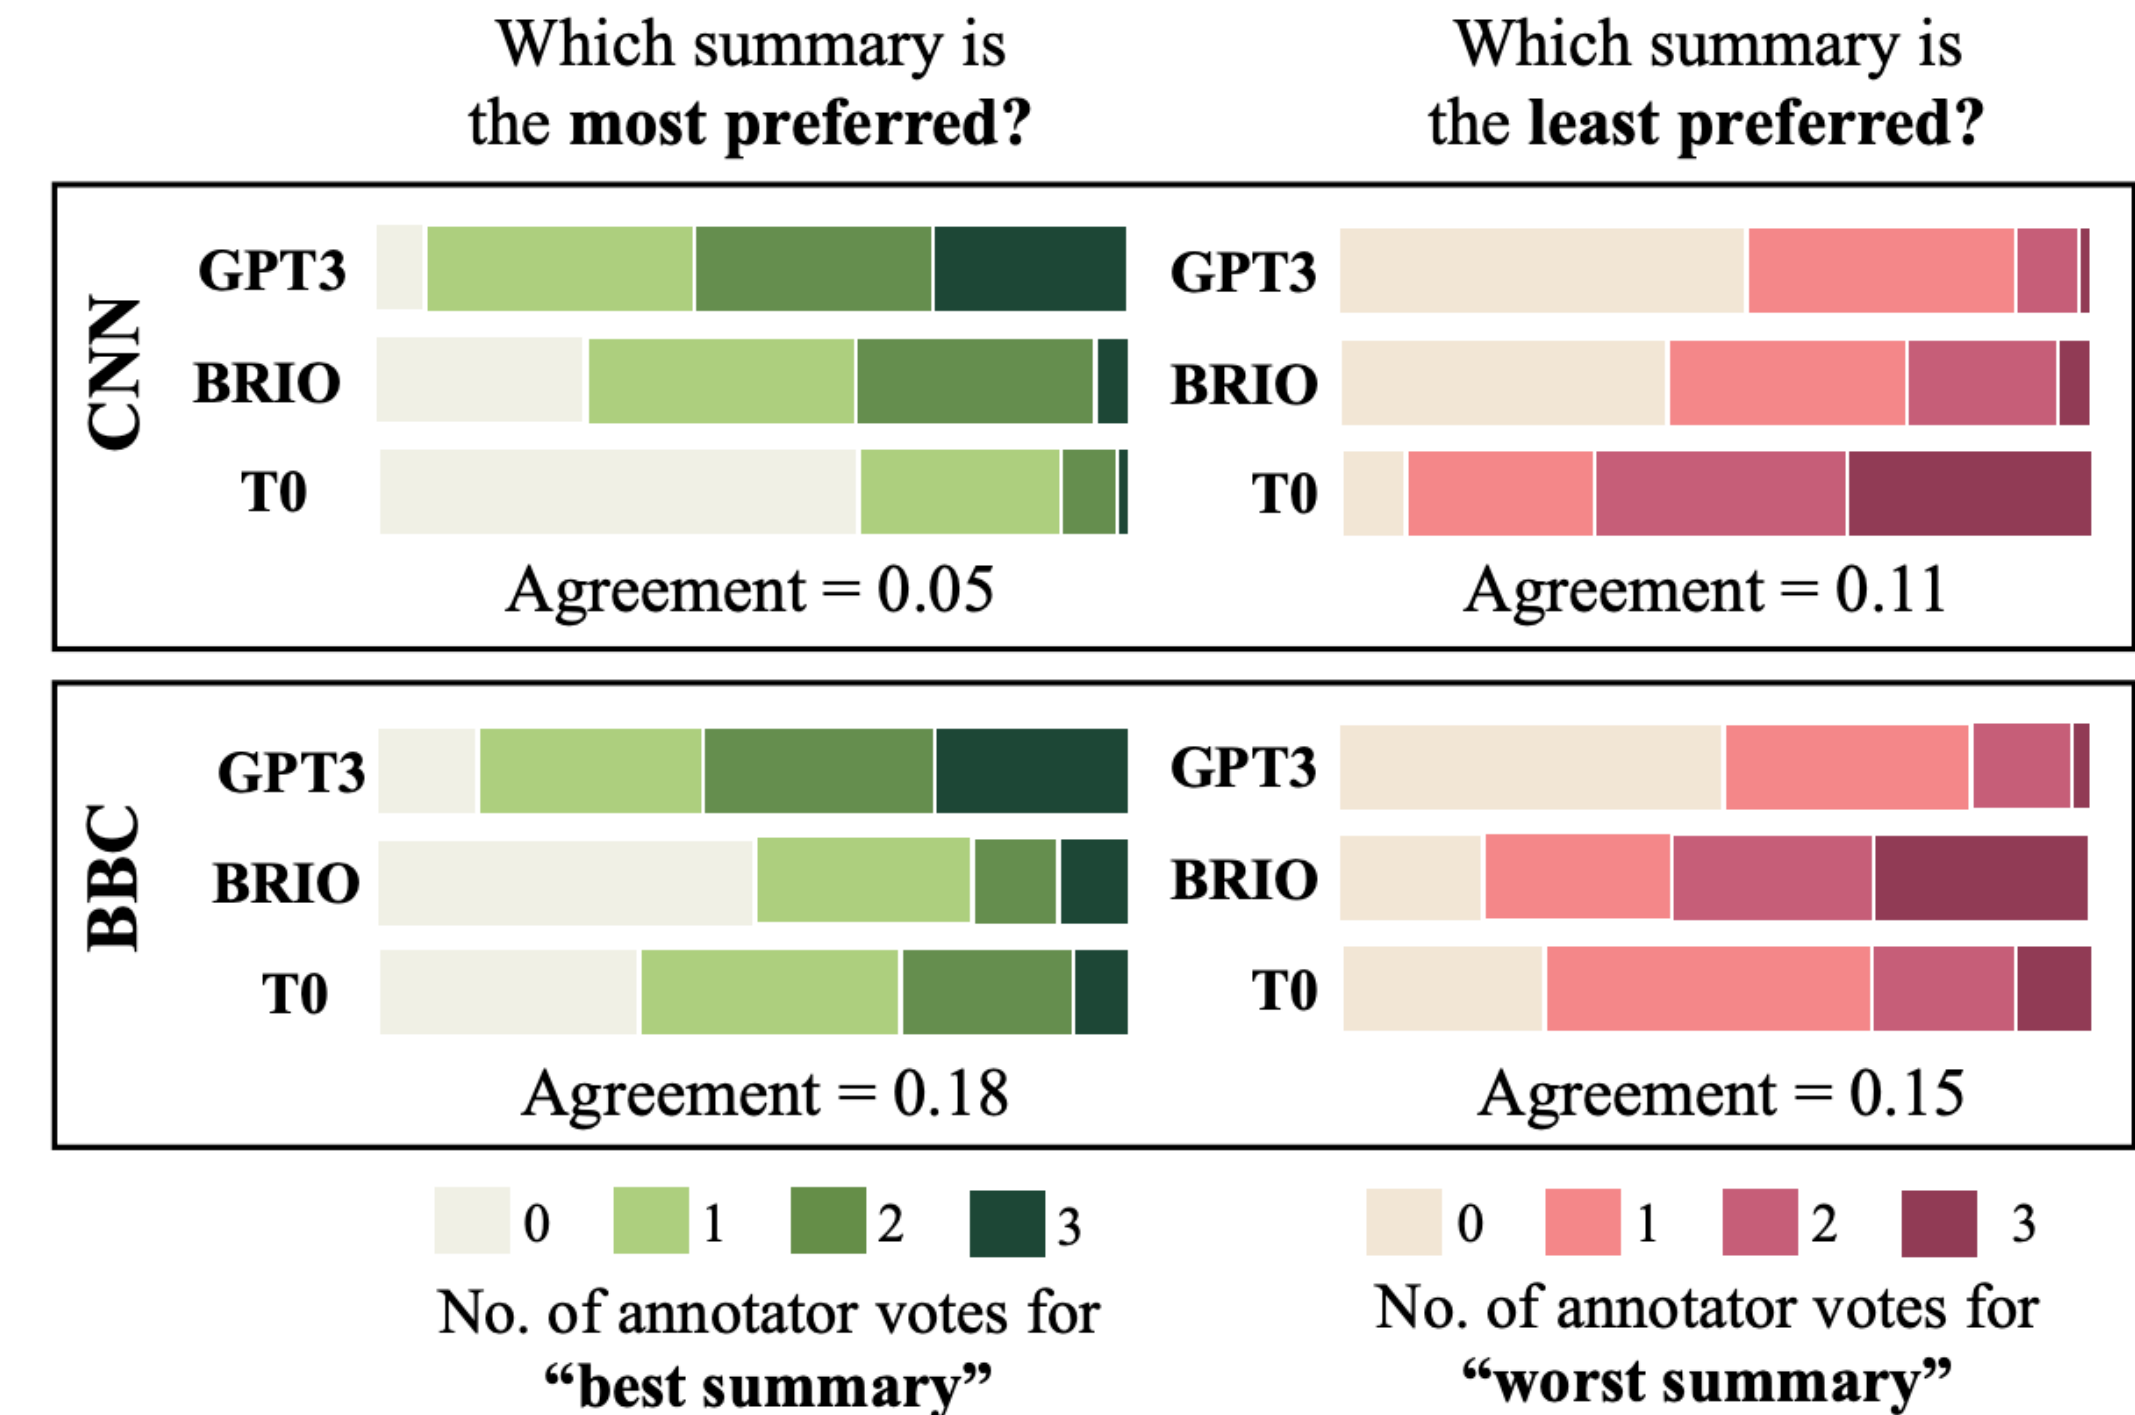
Which summary is the **most preferred?**

Which summary is the **least preferred?**

CNN

GPT3
BRIO
T0

Agreement = 0.05

GPT3
BRIO
T0

Agreement = 0.11

BBC

GPT3
BRIO
T0

Agreement = 0.18

GPT3
BRIO
T0

Agreement = 0.15

0 1 2 3

No. of annotator votes for **"best summary"**

0 1 2 3

No. of annotator votes for **"worst summary"**